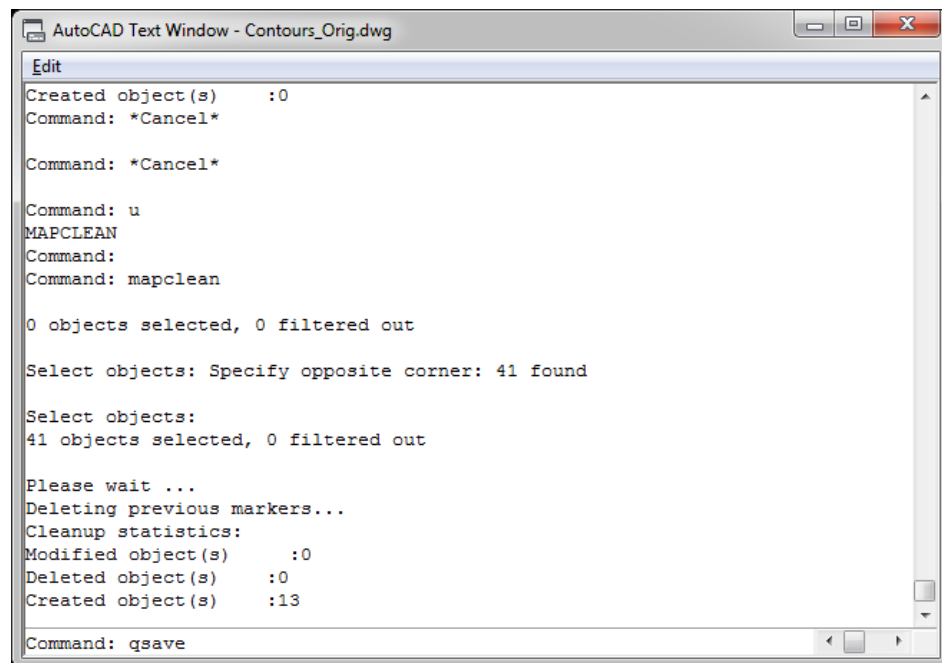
AutoCAD Text Window - Contours_Orig.dwg

Edit

Created object(s)     :0
Command: *Cancel*

Command: *Cancel*

Command: u
MAPCLEAN
Command:
Command: mapclean

0 objects selected, 0 filtered out

Select objects: Specify opposite corner: 41 found

Select objects:
41 objects selected, 0 filtered out

Please wait ...
Deleting previous markers...
Cleanup statistics:
Modified object(s)     :0
Deleted object(s)     :0
Created object(s)     :13

Command: qsave